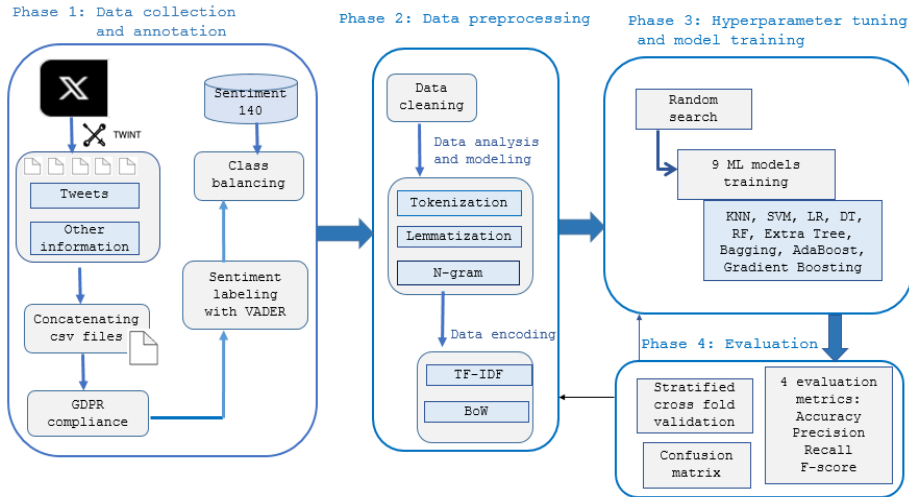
Phase 1: Data collection and annotation

TWINT

Tweets

Other information

Concatenating csv files

GDPR compliance

Sentiment 140

Class balancing

Sentiment labeling with VADER

Phase 2: Data preprocessing

Data cleaning

Data analysis and modeling

Tokenization

Lemmatization

N-gram

Data encoding

TF-IDF

BoW

Phase 3: Hyperparameter tuning and model training

Random search

9 ML models training

KNN, SVM, LR, DT, RF, Extra Tree, Bagging, AdaBoost, Gradient Boosting

Phase 4: Evaluation

Stratified cross fold validation

Confusion matrix

4 evaluation metrics: Accuracy Precision Recall F-score